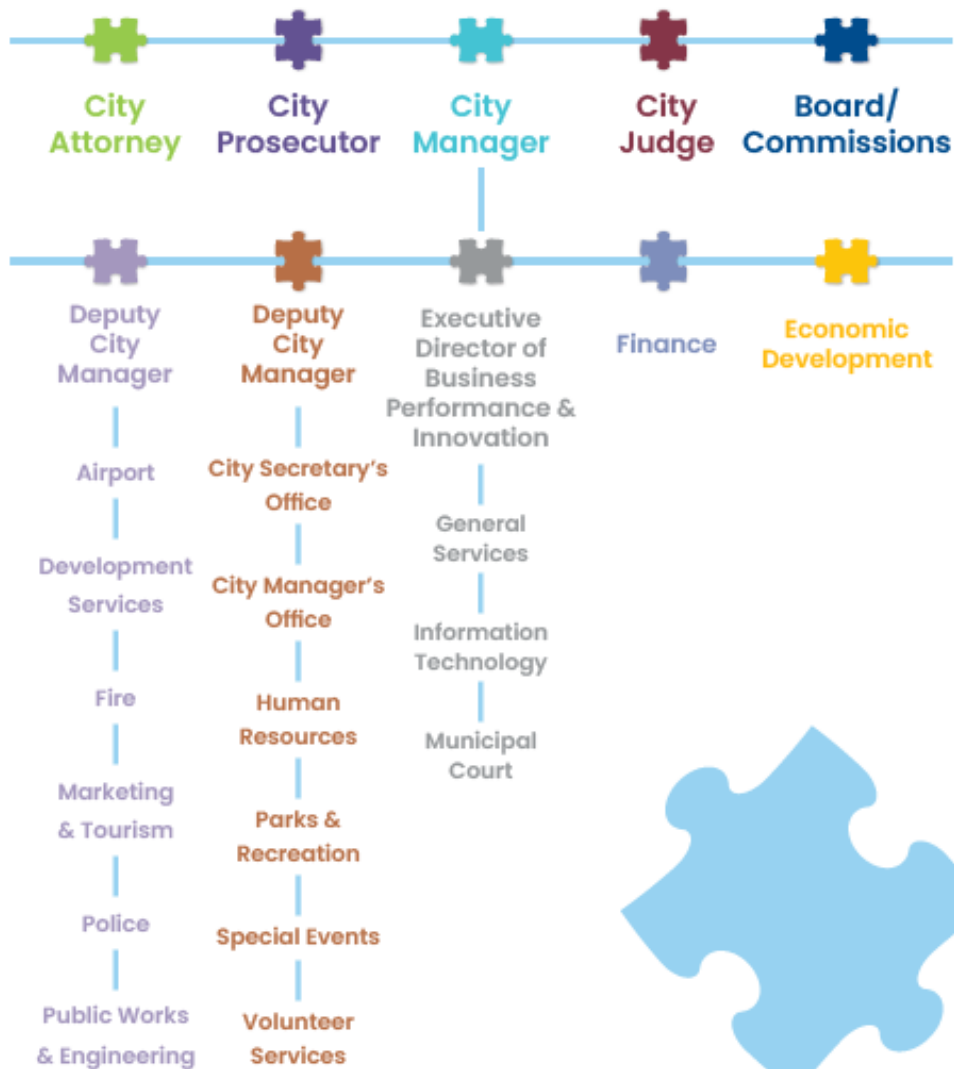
City Attorney

City Prosecutor

City Manager

City Judge

Board/ Commissions

Deputy City Manager

Airport

Development Services

Fire

Marketing & Tourism

Police

Public Works & Engineering

Deputy City Manager

City Secretary's Office

City Manager's Office

Human Resources

Parks & Recreation

Special Events

Volunteer Services

Executive Director of Business Performance & Innovation

General Services

Information Technology

Municipal Court

Finance

Economic Development